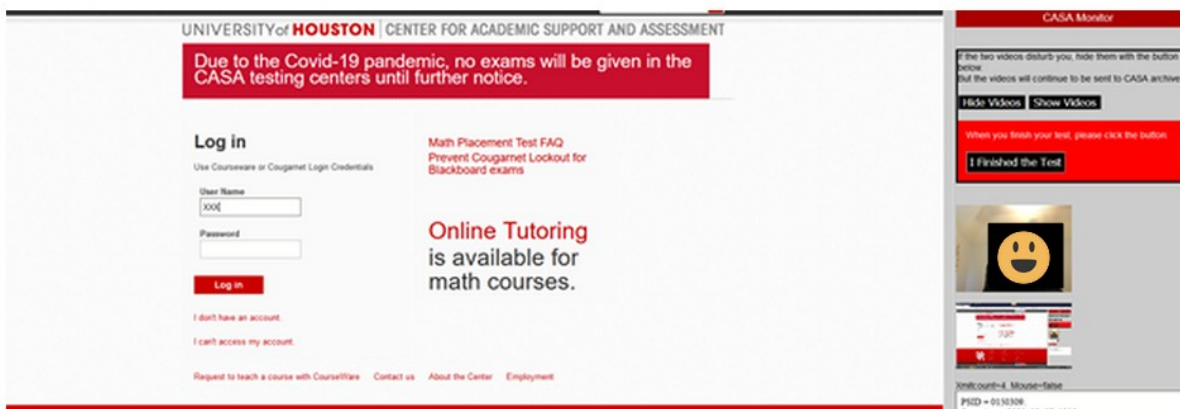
UNIVERSITY of HOUSTON | CENTER FOR ACADEMIC SUPPORT AND ASSESSMENT

Due to the Covid-19 pandemic, no exams will be given in the CASA testing centers until further notice.

Log in

Use Courseware or Cougarnet Login Credentials

User Name

XXX

Password

Log in

I don't have an account.

I can't access my account.

Math Placement Test FAQ

Prevent Cougarnet Lockout for Blackboard exams

Online Tutoring is available for math courses.

Request to teach a course with CourseWare Contact us About the Center Employment

CASA Monitor

If the two videos disturb you, hide them with the button below.
But the videos will continue to be sent to CASA archive

Hide Videos Show Videos

When you finish your test, please click the button

I Finished the Test

Xmitcount=4, Mouse=false

PSID = 0150300